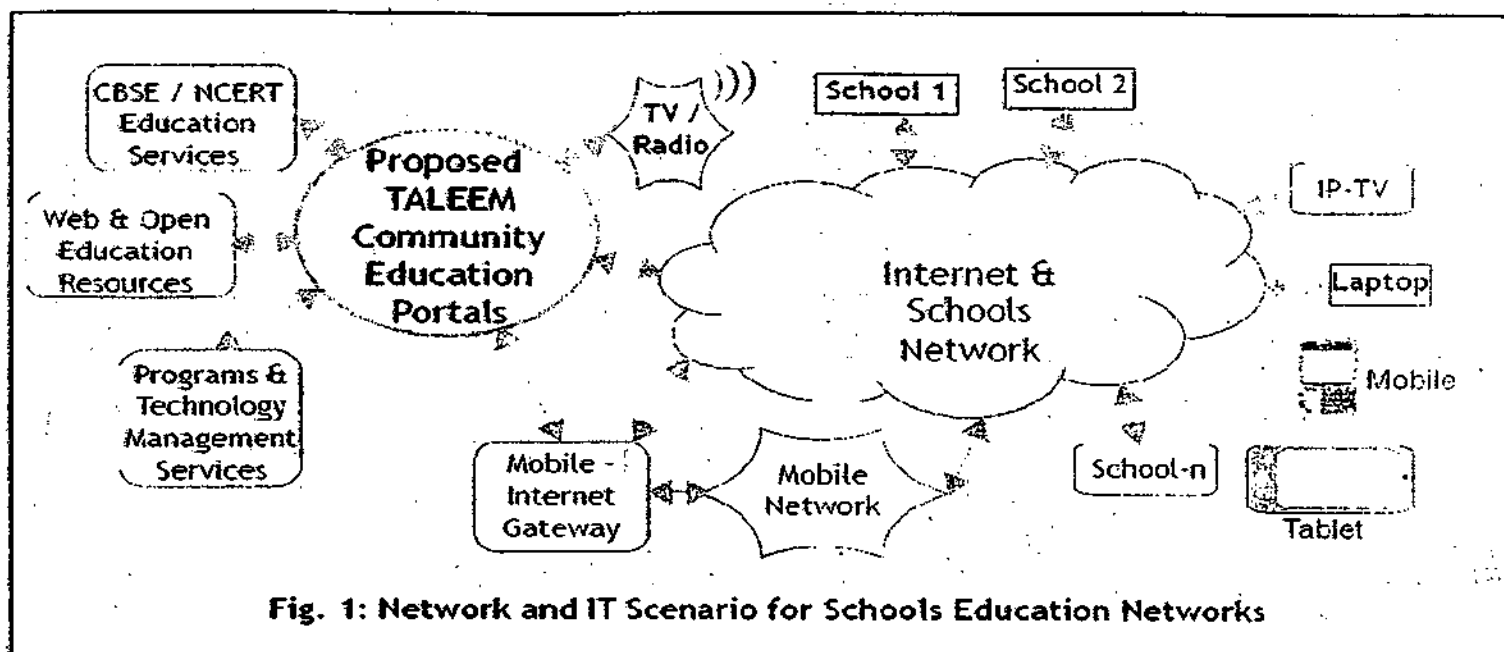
CBSE / NCERT Education Services

Web & Open Education Resources

Programs & Technology Management Services

Proposed TALEEM Community Education Portals

TV / Radio

School 1

School 2

Internet & Schools Network

IP-TV

Laptop

Mobile

Mobile - Internet Gateway

Mobile Network

School-n

Tablet

Fig. 1: Network and IT Scenario for Schools Education Networks